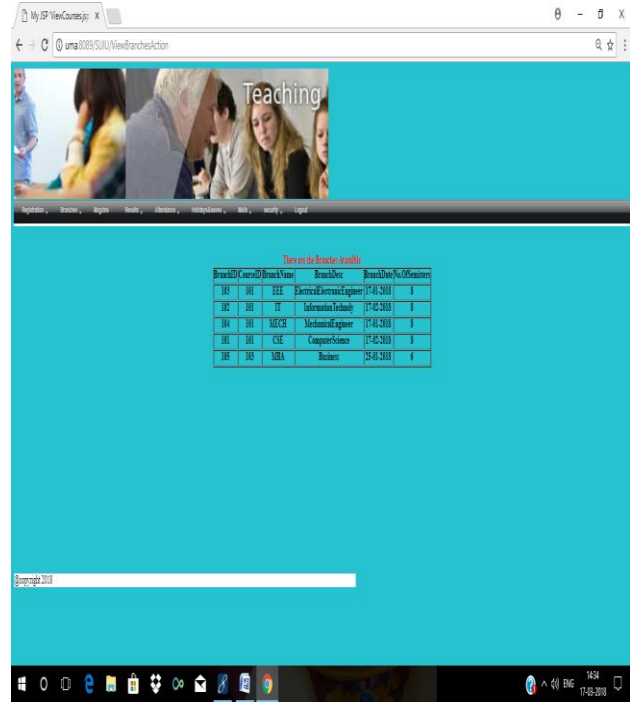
My JSP 'ViewCourses.jsp' ×

uma:8089/SUIU/ViewBranchesAction

Teaching

Registration Branches Register Results Attendance Holidays/Leaves Mails security Logout

There are the Branches Available

| BranchID | CourseID | BranchName | BranchDesc | BranchDate | NoOfSemisters |
|---|---|---|---|---|---|
| 103 | 101 | EEE | ElectricalElectronicEngineer | 17-01-2018 | 8 |
| 102 | 101 | IT | InformationTechnoly | 17-02-2018 | 8 |
| 104 | 101 | MECH | MechanicalEngineer | 17-01-2018 | 8 |
| 101 | 101 | CSE | ComputerScience | 17-02-2018 | 8 |
| 105 | 103 | MBA | Business | 25-01-2018 | 6 |

@copyright 2018

ENG 14:34 17-03-2018